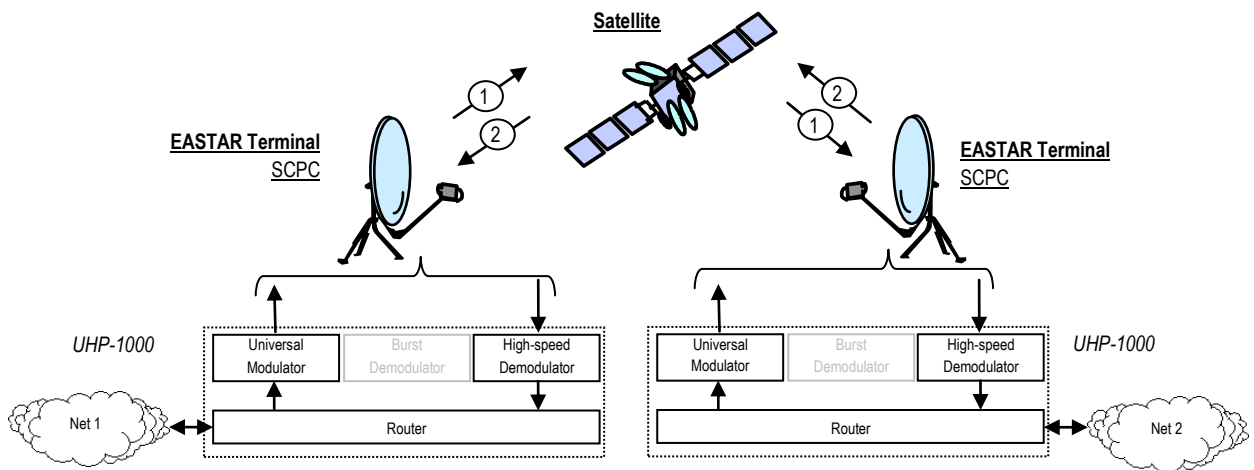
Satellite

1
2
2
1

EASTAR Terminal
SCPC

EASTAR Terminal
SCPC

UHP-1000

Universal Modulator
Burst Demodulator
High-speed Demodulator
Router

Net 1

Universal Modulator
Burst Demodulator
High-speed Demodulator
Router

UHP-1000

Net 2